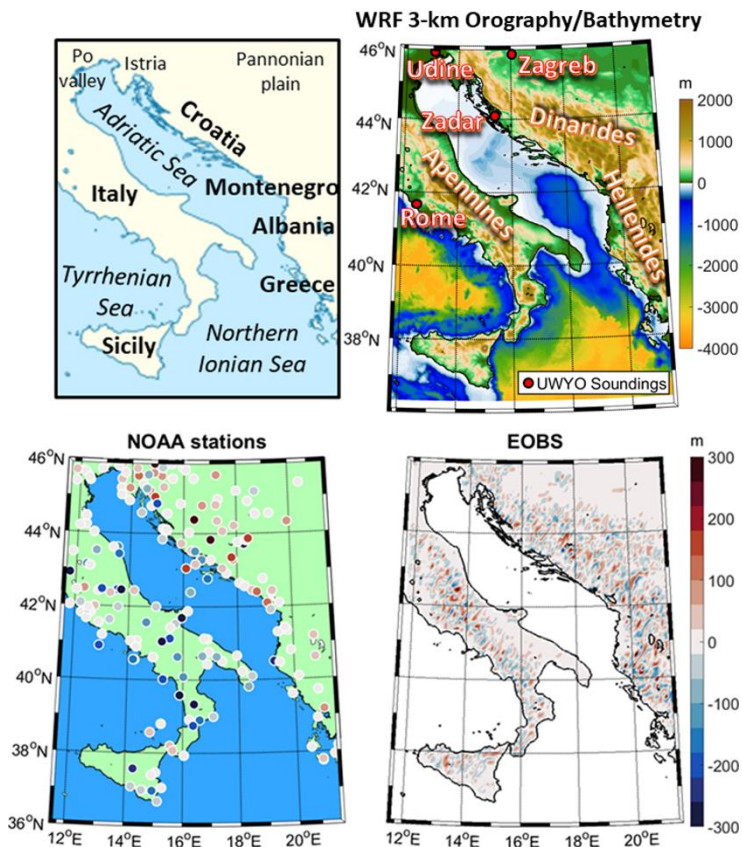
Po valley
Istria
Pannonian plain
Croatia
Adriatic Sea
Italy
Montenegro
Albania
Tyrrhenian Sea
Greece
Sicily
Northern Ionian Sea

WRF 3-km Orography/Bathymetry
$46^oN$
$44^oN$
$42^oN$
$40^oN$
$38^oN$
Udine
Zagreb
Zadar
Dinarides
Apennines
Rome
Hellenides
UWYO Soundings
m
2000
1000
0
-1000
-2000
-3000
-4000

NOAA stations
$46^oN$
$44^oN$
$42^oN$
$40^oN$
$38^oN$
$36^oN$
$12^oE$ $14^oE$ $16^oE$ $18^oE$ $20^oE$

EOBS
$12^oE$ $14^oE$ $16^oE$ $18^oE$ $20^oE$
m
300
200
100
0
-100
-200
-300